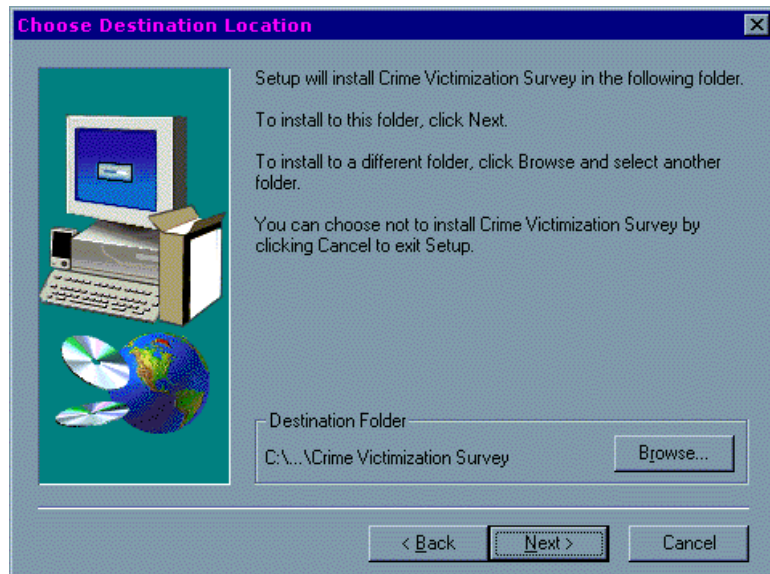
Choose Destination Location

Setup will install Crime Victimization Survey in the following folder.

To install to this folder, click Next.

To install to a different folder, click Browse and select another folder.

You can choose not to install Crime Victimization Survey by clicking Cancel to exit Setup.

Destination Folder

C:\...\Crime Victimization Survey

Browse...

< Back

Next >

Cancel